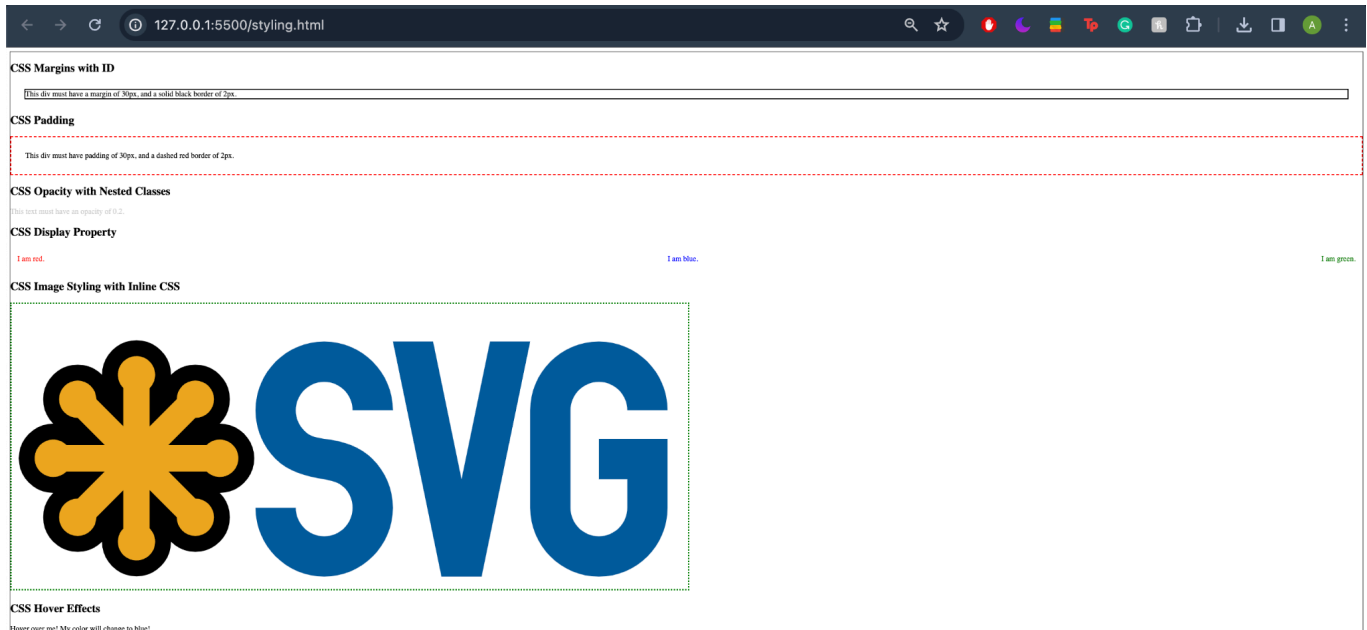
127.0.0.1:5500/styling.html

A

CSS Margins with ID

This div must have a margin of 30px, and a solid black border of 2px.

CSS Padding

This div must have padding of 30px, and a dashed red border of 2px.

CSS Opacity with Nested Classes

This text must have an opacity of 0.2.

CSS Display Property

I am red.

I am blue.

I am green.

CSS Image Styling with Inline CSS

SVG

CSS Hover Effects

Hover over me! My color will change to blue!